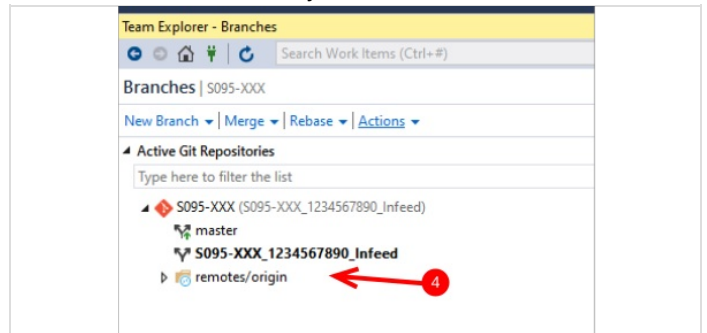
Team Explorer - Branches

Search Work Items (Ctrl+#)

Branches | S095-XXX

New Branch ▾ | Merge ▾ | Rebase ▾ | Actions ▾

Active Git Repositories

Type here to filter the list

S095-XXX (S095-XXX_1234567890_Infeed)

master

S095-XXX_1234567890_Infeed

remotes/origin

4